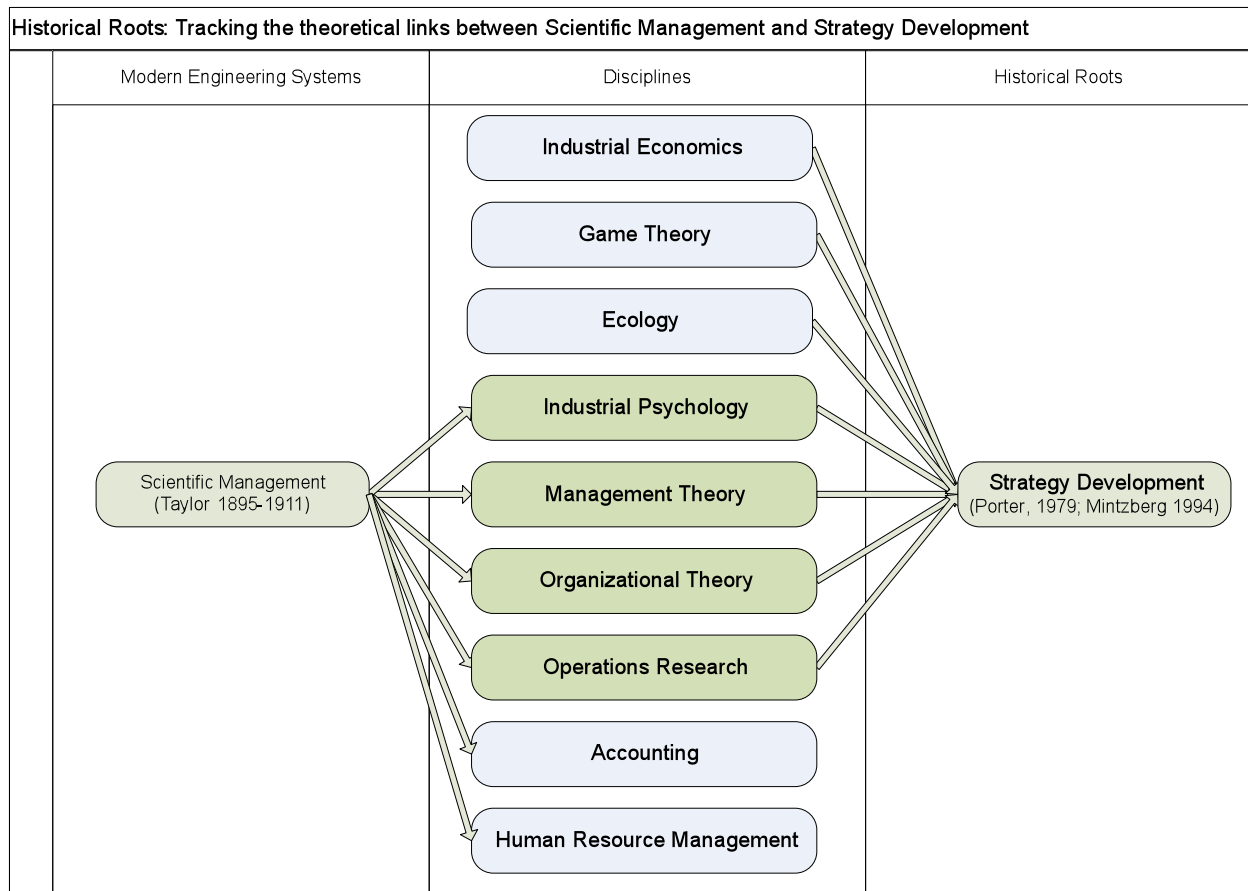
Historical Roots: Tracking the theoretical links between Scientific Management and Strategy Development

Modern Engineering Systems

Disciplines

Historical Roots

Industrial Economics

Game Theory

Ecology

Industrial Psychology

Scientific Management
(Taylor 1895-1911)

Management Theory

Strategy Development
(Porter, 1979; Mintzberg 1994)

Organizational Theory

Operations Research

Accounting

Human Resource Management